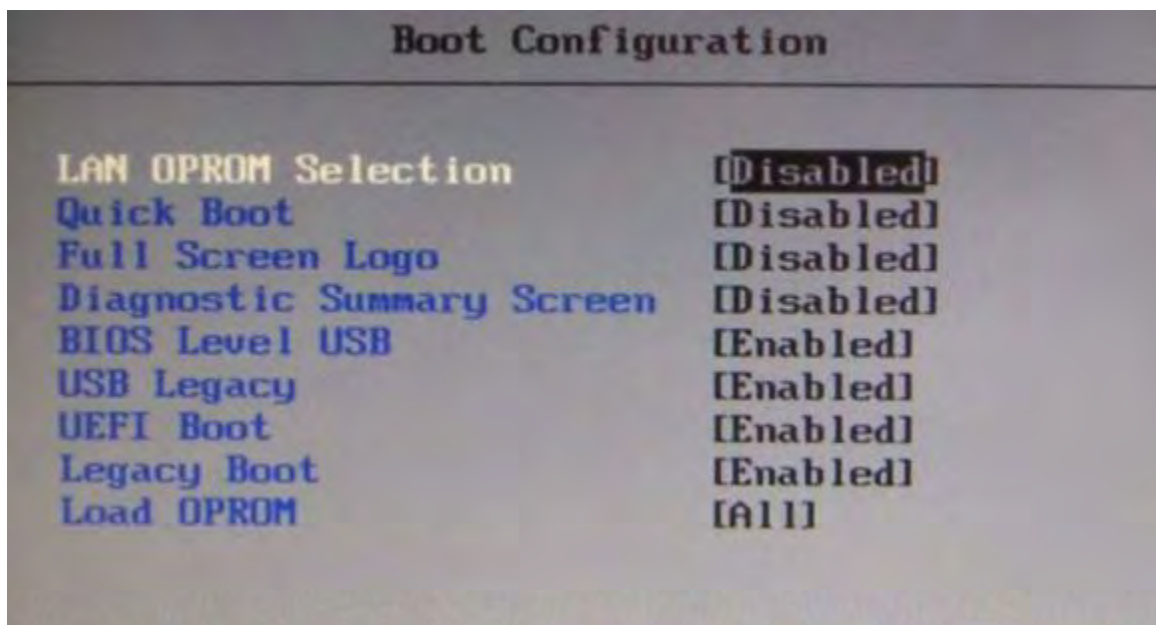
Boot Configuration

| | |
|---|---|
| LAN OPROM Selection | [Disabled] |
| Quick Boot | [Disabled] |
| Full Screen Logo | [Disabled] |
| Diagnostic Summary Screen | [Disabled] |
| BIOS Level USB | [Enabled] |
| USB Legacy | [Enabled] |
| UEFI Boot | [Enabled] |
| Legacy Boot | [Enabled] |
| Load OPROM | [All] |